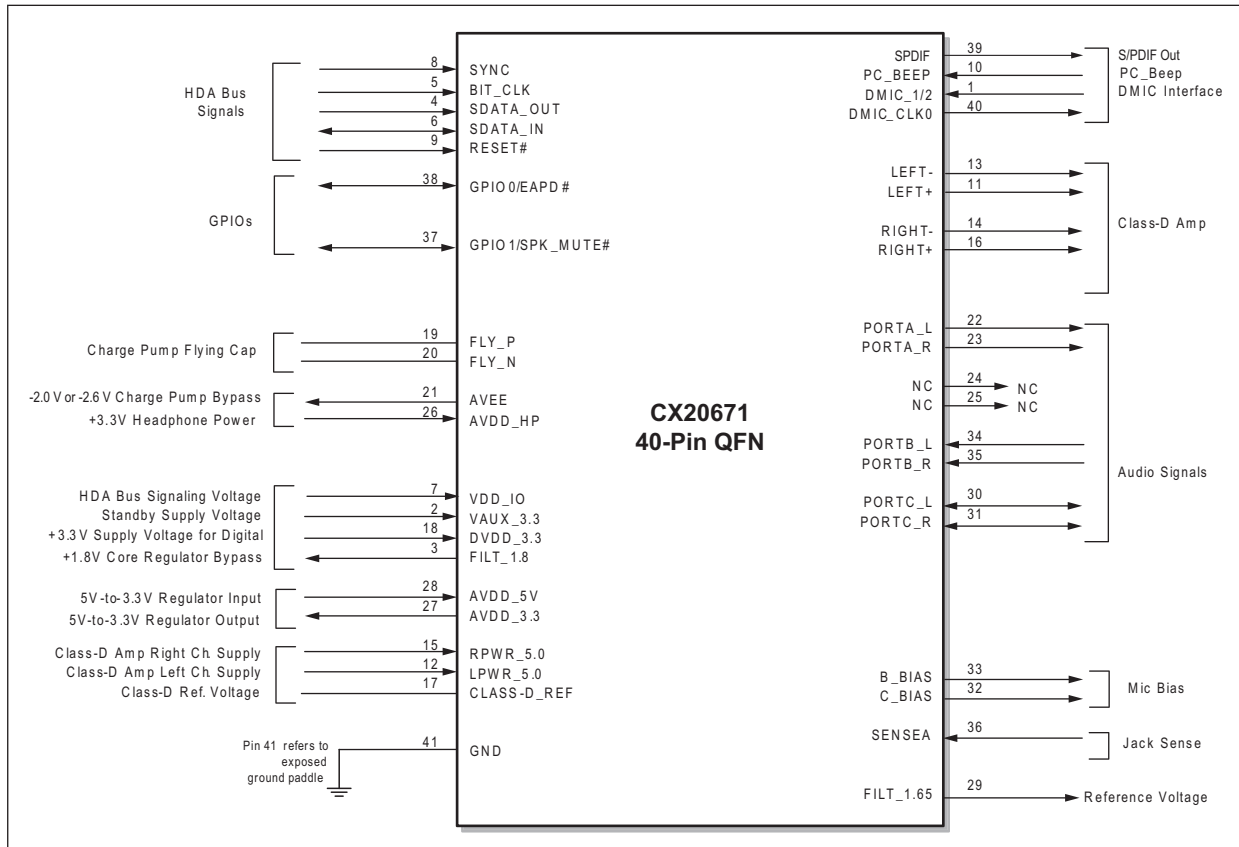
HDA Bus Signals

8 SYNC
5 BIT_CLK
4 SDATA_OUT
6 SDATA_IN
9 RESET#

GPIOs

38 GPIO0/EAPD#
37 GPIO1/SPK_MUTE#

Charge Pump Flying Cap
19 FLY_P
20 FLY_N

-2.0V or -2.6V Charge Pump Bypass
21 AVEE
+3.3V Headphone Power
26 AVDD_HP

HDA Bus Signaling Voltage
7 VDD_IO
Standby Supply Voltage
2 VAUX_3.3
+3.3V Supply Voltage for Digital
18 DVDD_3.3
+1.8V Core Regulator Bypass
3 FILT_1.8

5V-to-3.3V Regulator Input
28 AVDD_5V
5V-to-3.3V Regulator Output
27 AVDD_3.3

Class-D Amp Right Ch. Supply
15 RPWR_5.0
Class-D Amp Left Ch. Supply
12 LPWR_5.0
Class-D Ref. Voltage
17 CLASS-D_REF

Pin 41 refers to exposed ground paddle
41 GND

CX20671
40-Pin QFN

SPDIF 39 S/PDIF Out
PC_BEEP 10 PC_Beep
DMIC_1/2 1 DMIC Interface
DMIC_CLK0 40

LEFT- 13
LEFT+ 11
RIGHT- 14
RIGHT+ 16
Class-D Amp

PORTA_L 22
PORTA_R 23
NC 24 NC
NC 25 NC
PORTB_L 34
PORTB_R 35
PORTC_L 30
PORTC_R 31
Audio Signals

B_BIAS 33
C_BIAS 32
Mic Bias

SENSEA 36 Jack Sense

FILT_1.65 29 Reference Voltage